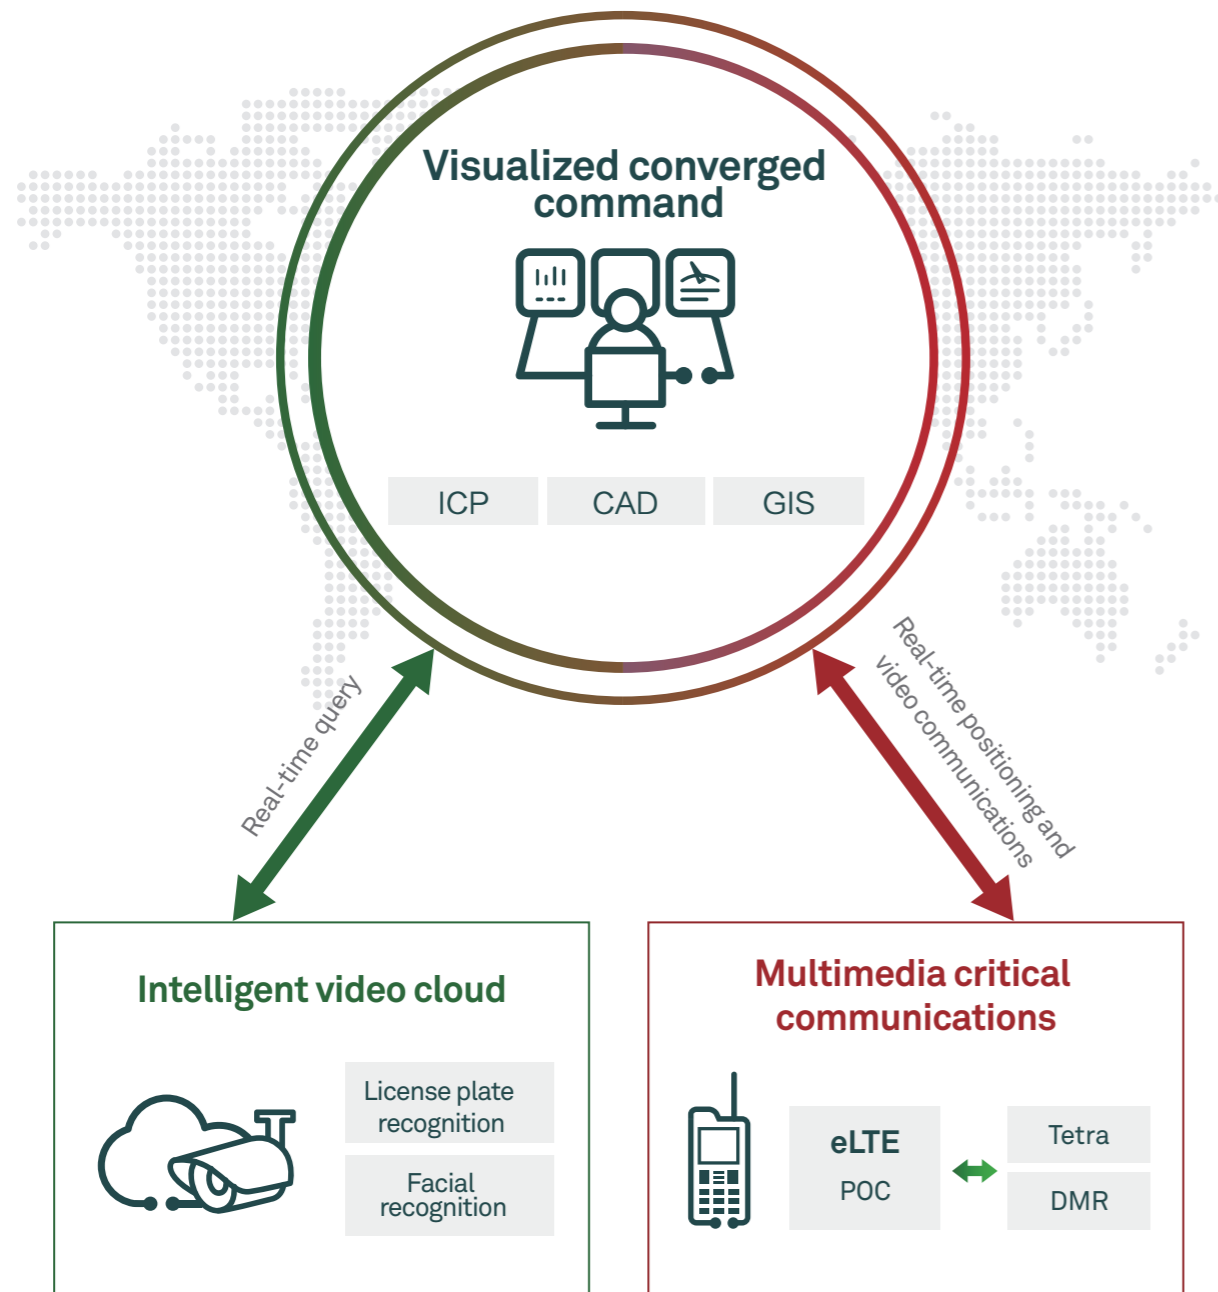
Visualized converged command

ICP

CAD

GIS

Real-time query

Real-time positioning and video communications

Intelligent video cloud

License plate recognition

Facial recognition

Multimedia critical communications

eLTE

POC

Tetra

DMR